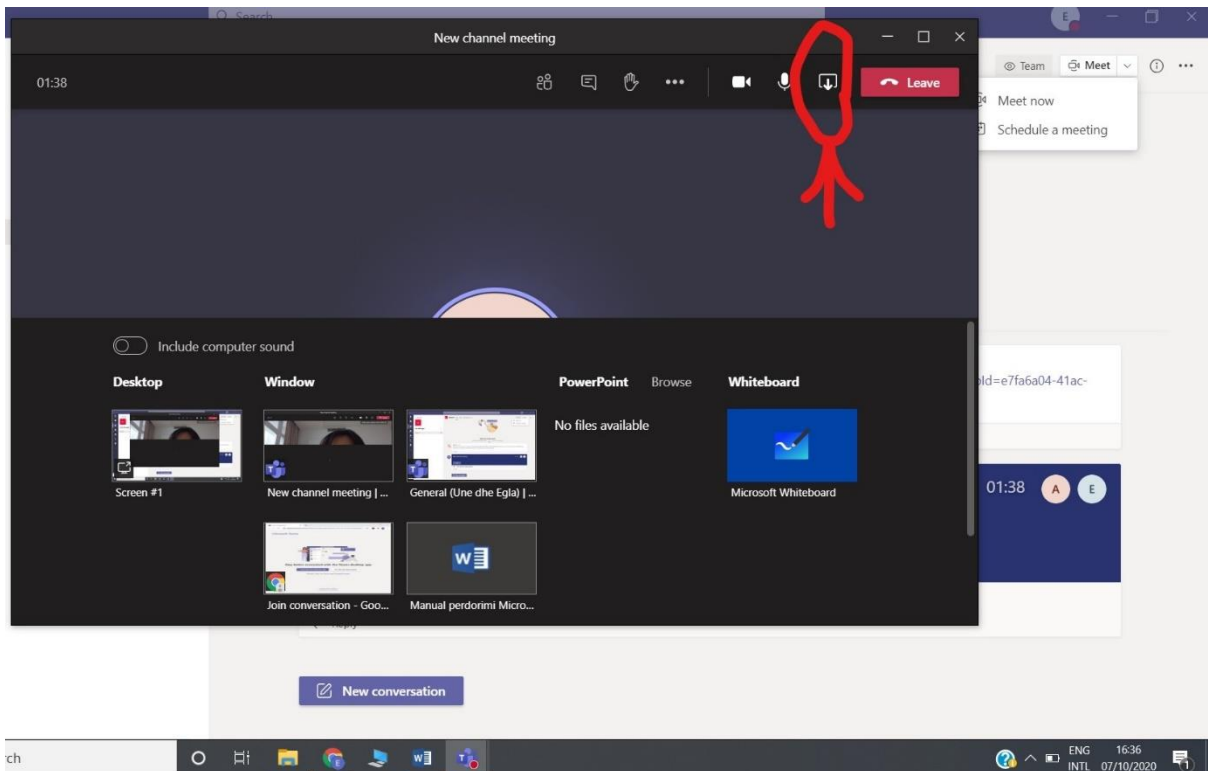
Search

New channel meeting

01:38

Leave

Team
Meet
Meet now
Schedule a meeting

Include computer sound

Desktop
Window
PowerPoint Browse
Whiteboard

Screen #1
New channel meeting | ...
General (Une dhe Egla) | ...
No files available
Microsoft Whiteboard

Join conversation - Goo...
Manual perdorimi Micro...

Id=e7fa6a04-41ac-

01:38 A E

Reply

New conversation

rch

ENG INTL 16:36 07/10/2020